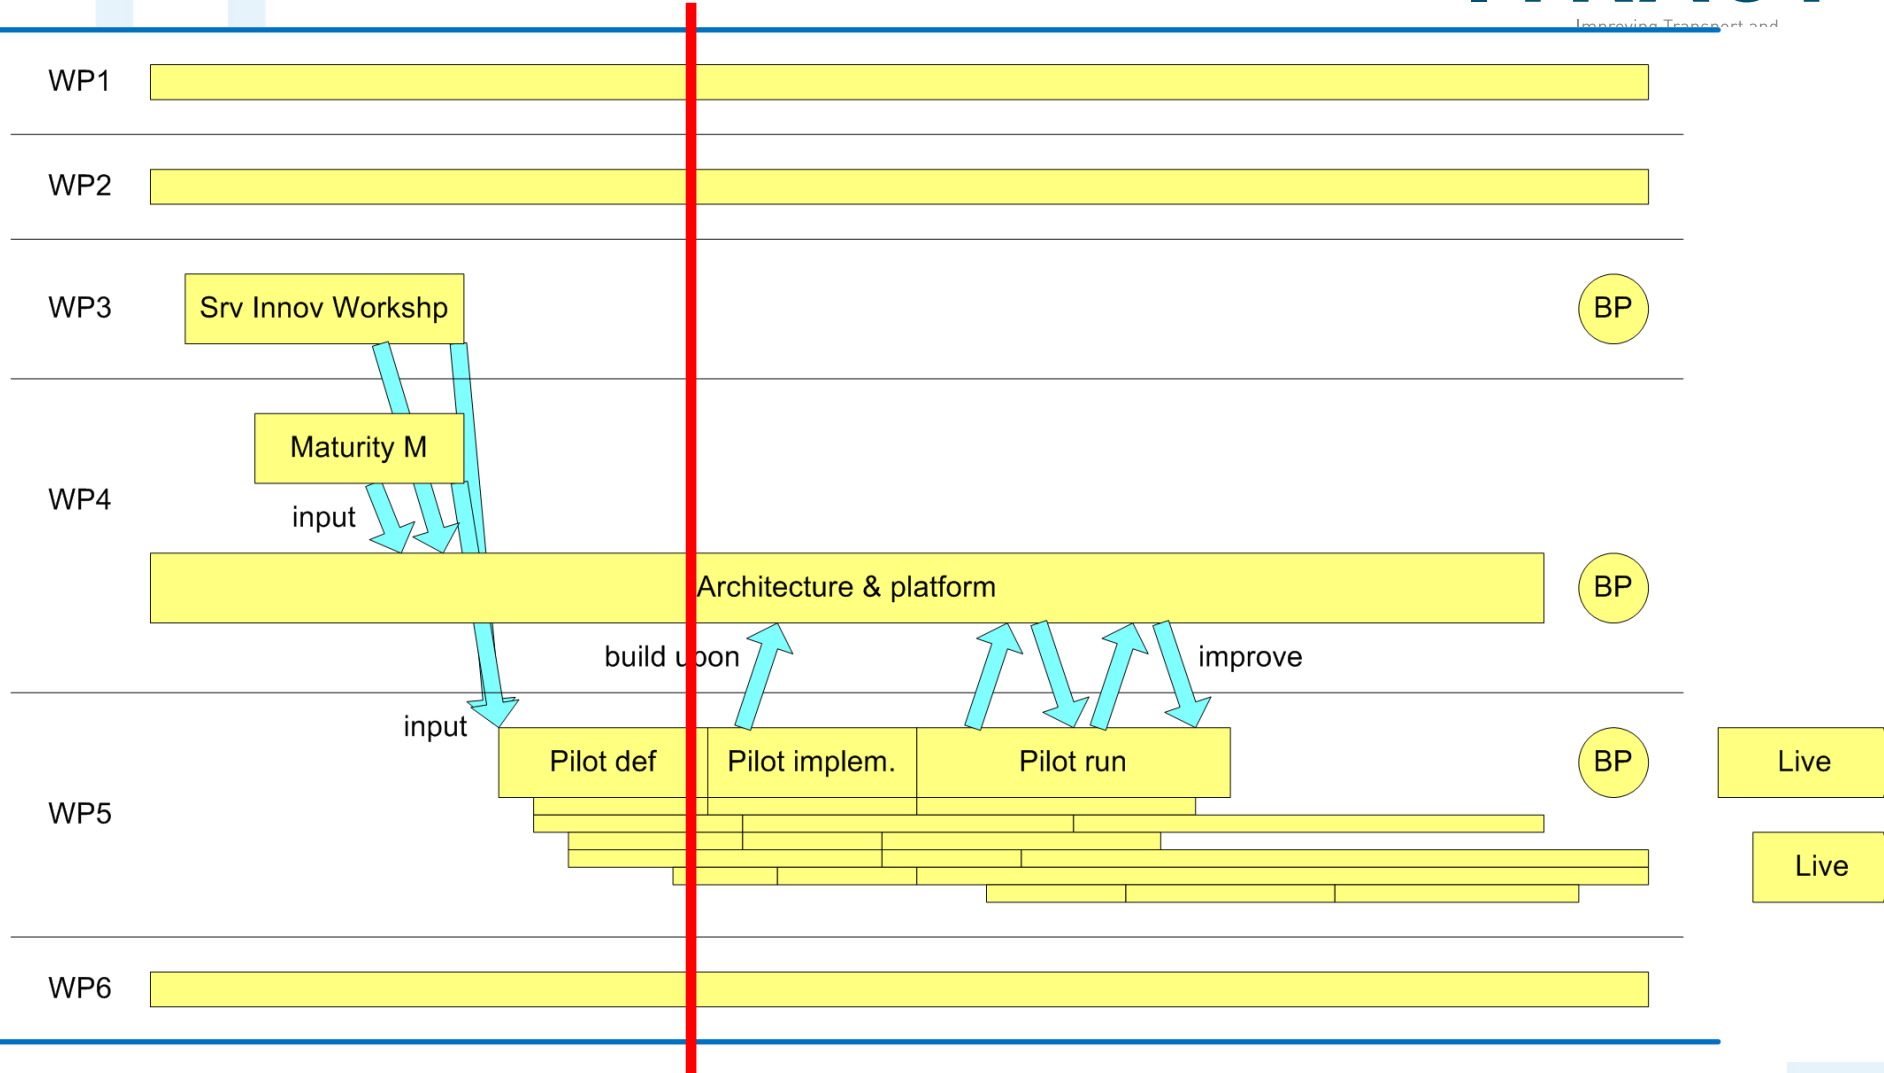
Improving Transport and

WP1

WP2

WP3

Srv Innov Workshp

BP

Maturity M

WP4

input

Architecture & platform

BP

build upon

improve

input

Pilot def

Pilot implem.

Pilot run

BP

Live

WP5

Live

WP6